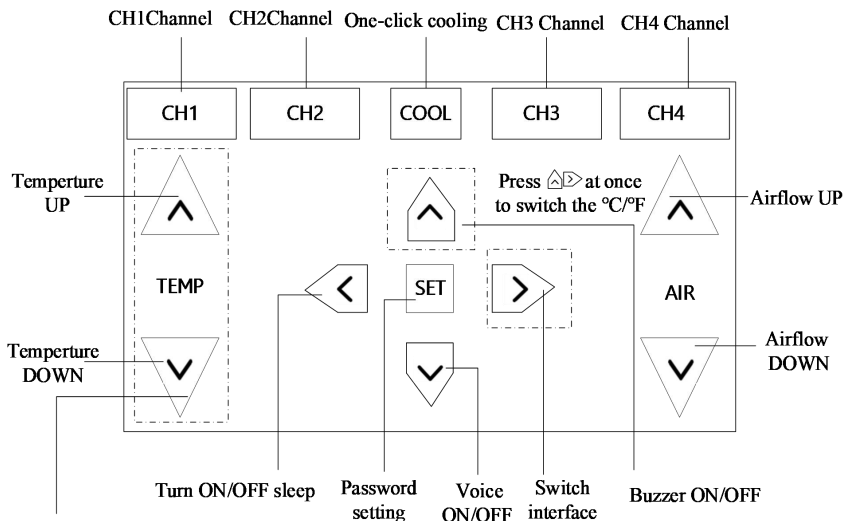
CH1Channel CH2Channel One-click cooling CH3 Channel CH4 Channel

CH1
CH2
COOL
CH3
CH4

Temperture UP

Press ⌂▷ at once to switch the °C/°F

Airflow UP

TEMP

SET

AIR

Temperture DOWN

Airflow DOWN

Turn ON/OFF sleep
Password setting
Voice ON/OFF
Switch interface
Buzzer ON/OFF